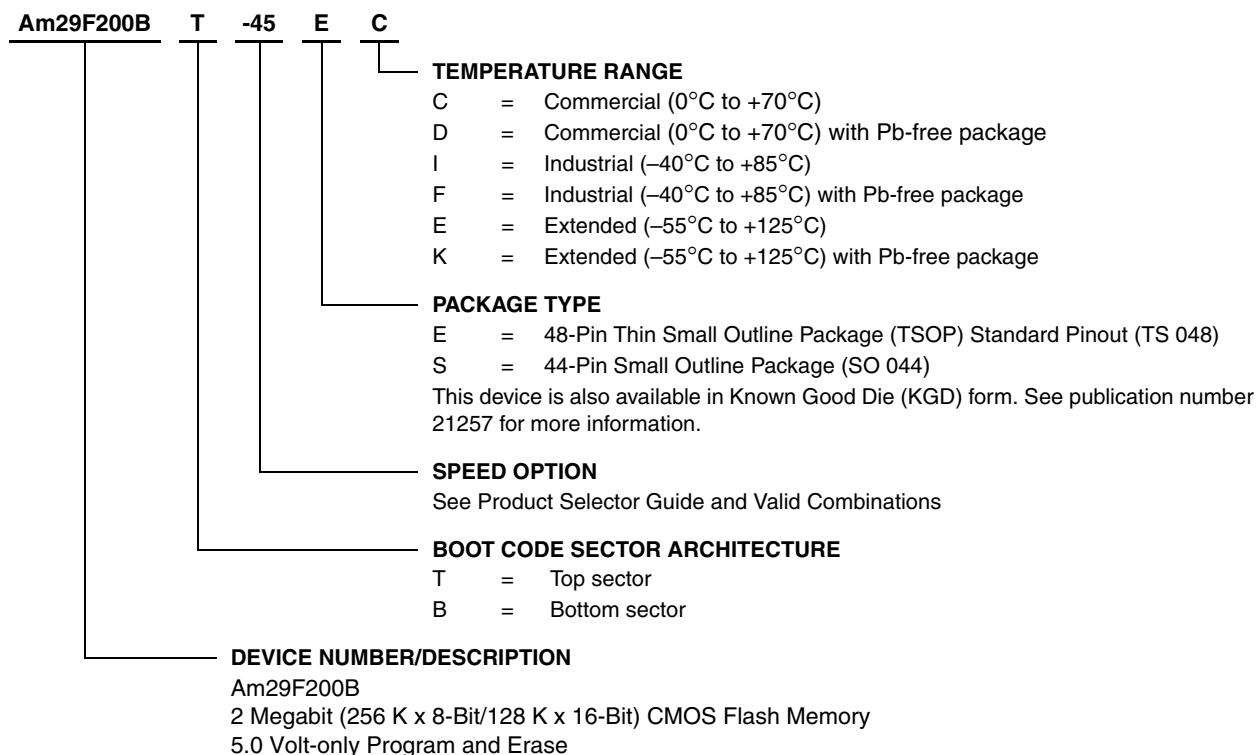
Am29F200B T -45 E C

TEMPERATURE RANGE
C = Commercial (0°C to +70°C)
D = Commercial (0°C to +70°C) with Pb-free package
I = Industrial (–40°C to +85°C)
F = Industrial (–40°C to +85°C) with Pb-free package
E = Extended (–55°C to +125°C)
K = Extended (–55°C to +125°C) with Pb-free package

PACKAGE TYPE
E = 48-Pin Thin Small Outline Package (TSOP) Standard Pinout (TS 048)
S = 44-Pin Small Outline Package (SO 044)
This device is also available in Known Good Die (KGD) form. See publication number 21257 for more information.

SPEED OPTION
See Product Selector Guide and Valid Combinations

BOOT CODE SECTOR ARCHITECTURE
T = Top sector
B = Bottom sector

DEVICE NUMBER/DESCRIPTION
Am29F200B
2 Megabit (256 K x 8-Bit/128 K x 16-Bit) CMOS Flash Memory
5.0 Volt-only Program and Erase